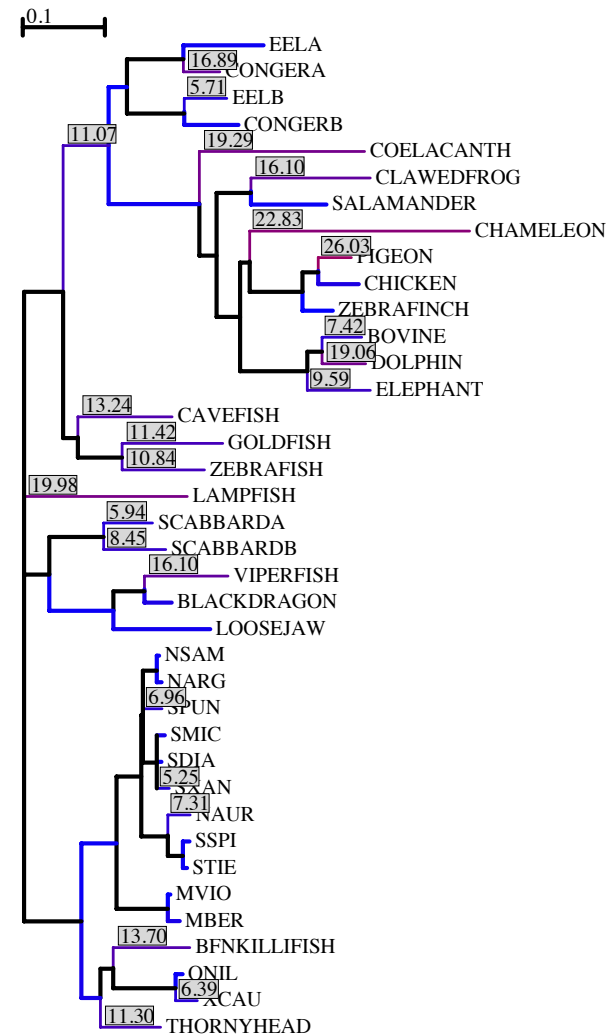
0.1

EELA
16.89
CONGERA
5.71
EELB
CONGERB
11.07
19.29
COELACANTH
16.10
CLAWEDFROG
SALAMANDER
22.83
CHAMELEON
26.03
PIGEON
CHICKEN
ZEBRAFINCH
7.42
BOVINE
19.06
DOLPHIN
9.59
ELEPHANT
13.24
CAVEFISH
11.42
GOLDFISH
10.84
ZEBRAFISH
19.98
LAMPFISH
5.94
SCABBARDA
8.45
SCABBARDB
16.10
VIPERFISH
BLACKDRAGON
LOOSEJAW
NSAM
NARG
6.96
SPUN
SMIC
SDIA
5.25
SXAN
7.31
NAUR
SSPI
STIE
MVIO
MBER
13.70
BFNKILLIFISH
ONIL
6.39
XCAU
11.30
THORNYHEAD